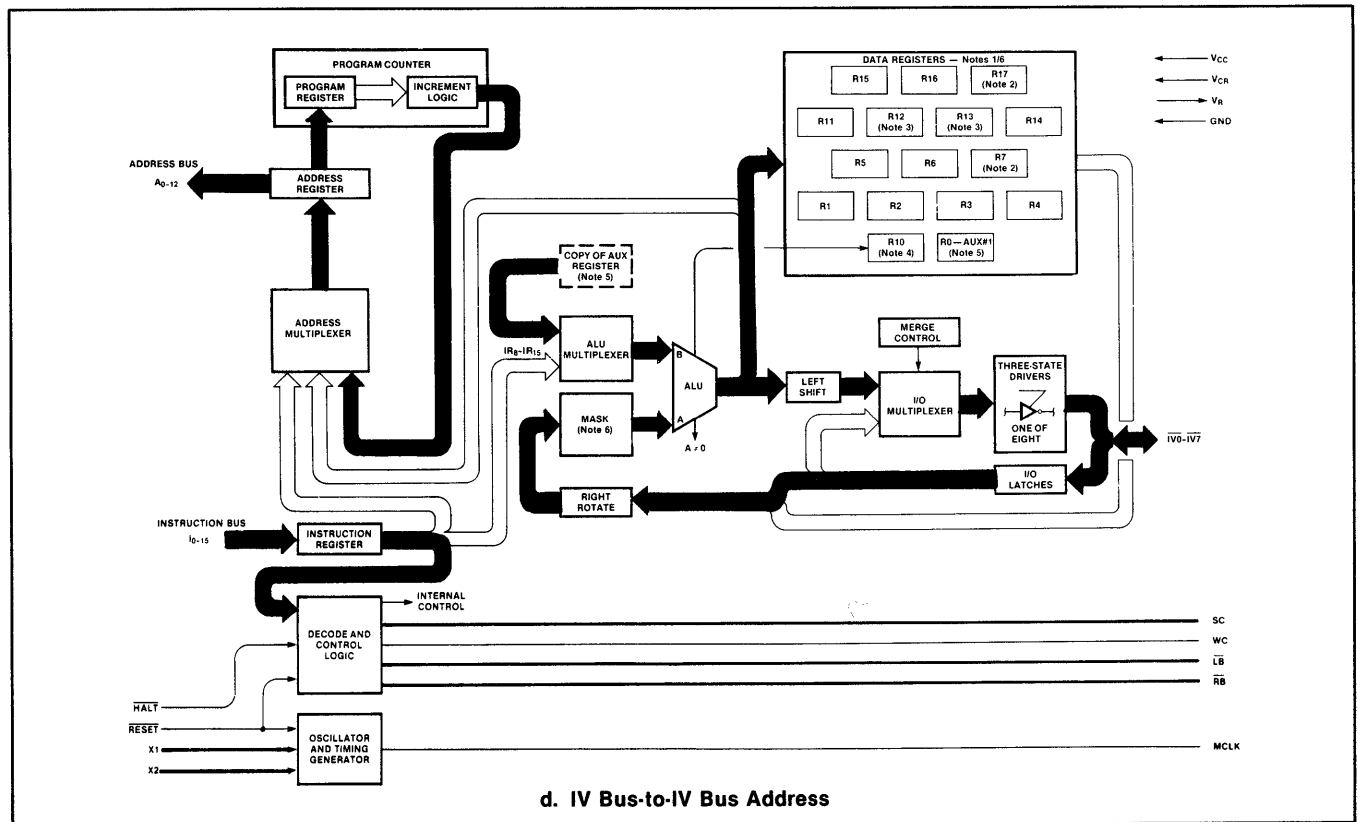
PROGRAM COUNTER

PROGRAM REGISTER

INCREMENT LOGIC

ADDRESS BUS
$A_{0-12}$

ADDRESS REGISTER

ADDRESS MULTIPLEXER

DATA REGISTERS — Notes 1/6

R15
R16
R17 (Note 2)
R11
R12 (Note 3)
R13 (Note 3)
R14
R5
R6
R7 (Note 2)
R1
R2
R3
R4
R10 (Note 4)
R0—AUX#1 (Note 5)

$V_{CC}$
$V_{CR}$
$V_R$
GND

COPY OF AUX REGISTER (Note 5)

ALU MULTIPLEXER

$IR_8$-$IR_{15}$

B
ALU
A
A ≠ 0

MASK (Note 6)

LEFT SHIFT

MERGE CONTROL

I/O MULTIPLEXER

THREE-STATE DRIVERS

ONE OF EIGHT

$\overline{IV0}$-$\overline{IV7}$

I/O LATCHES

RIGHT ROTATE

INSTRUCTION BUS
$I_{0-15}$

INSTRUCTION REGISTER

INTERNAL CONTROL

DECODE AND CONTROL LOGIC

SC
WC
$\overline{LB}$
$\overline{RB}$

$\overline{HALT}$
$\overline{RESET}$
X1
X2

OSCILLATOR AND TIMING GENERATOR

MCLK

d. IV Bus-to-IV Bus Address